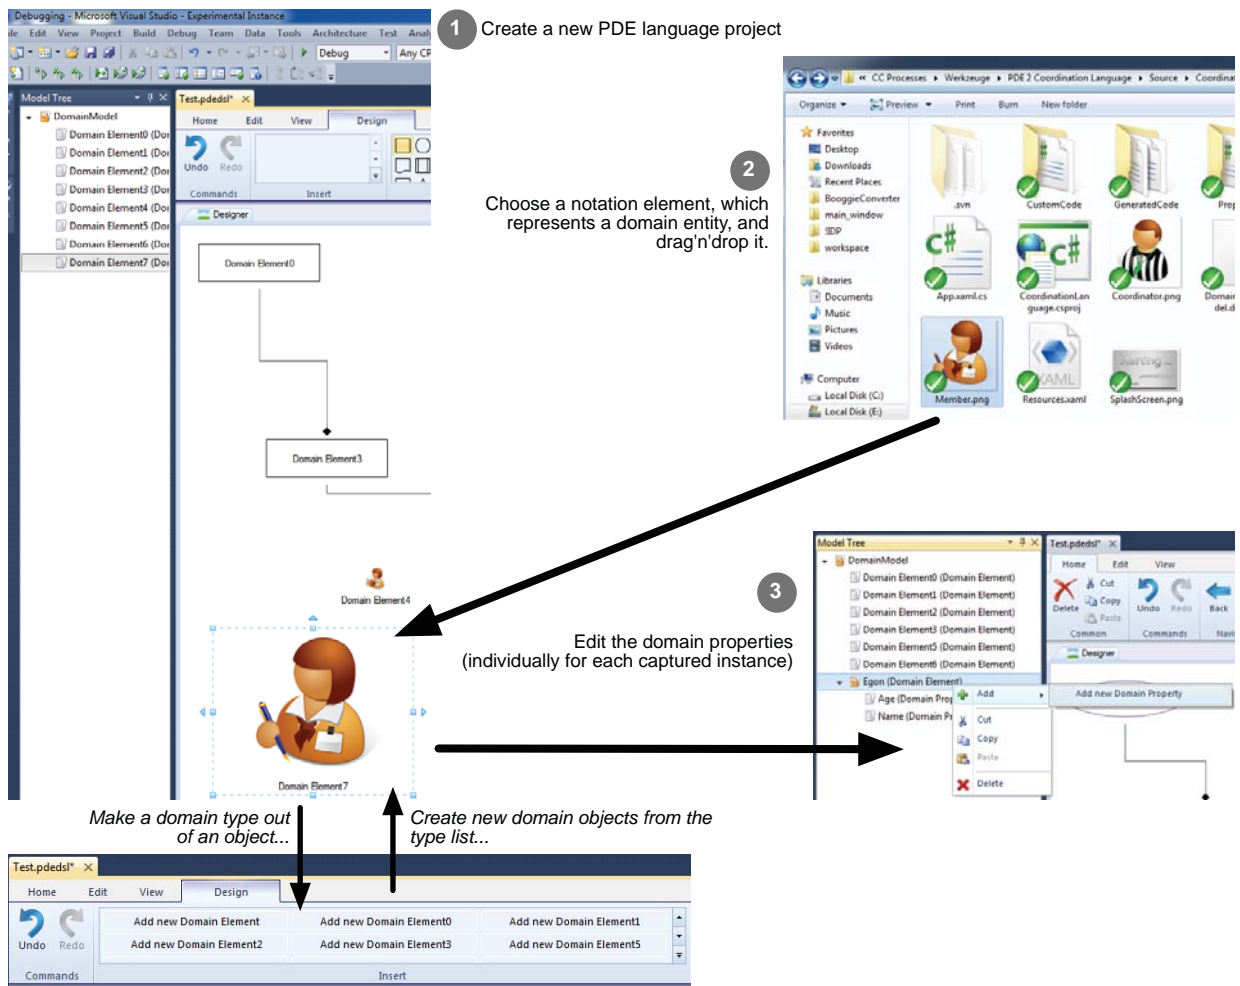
Debugging - Microsoft Visual Studio - Experimental Instance

ile Edit View Project Build Debug Team Data Tools Architecture Test Analy

Debug Any CP

Model Tree

DomainModel
Domain Element0 (Dor
Domain Element1 (Dor
Domain Element2 (Dor
Domain Element3 (Dor
Domain Element4 (Dor
Domain Element5 (Dor
Domain Element6 (Dor
Domain Element7 (Dor

Test.pdedsl*

Home Edit View Design

Undo Redo

Commands Insert

Designer

Domain Element0

Domain Element3

Domain Element4

Domain Element7

1 Create a new PDE language project

CC Processes ▸ Werkzeuge ▸ PDE 2 Coordination Language ▸ Source ▸ Coordina

Organize ▾ Preview ▾ Print Burn New folder

Favorites
Desktop
Downloads
Recent Places
BoogieConverter
main_window
IIDP
workspace

Libraries
Documents
Music
Pictures
Videos

Computer
Local Disk (C:)
Local Disk (E:)

.svn CustomCode GeneratedCode Prop

App.xaml.cs CoordinationLanguage.csproj Coordinator.png Domain del.d

Member.png Resources.xaml SplashScreen.png

2

Choose a notation element, which represents a domain entity, and drag'n'drop it.

3

Edit the domain properties (individually for each captured instance)

Model Tree

DomainModel
Domain Element0 (Domain Element)
Domain Element1 (Domain Element)
Domain Element2 (Domain Element)
Domain Element3 (Domain Element)
Domain Element5 (Domain Element)
Domain Element6 (Domain Element)
Egon (Domain Element)
Age (Domain Prop
Name (Domain Pr

Test.pdedsl*

Home Edit View

Delete Cut Copy Paste Undo Redo Back

Common Commands Navi

Designer

Add
Cut
Copy
Paste
Delete

Add new Domain Property

Make a domain type out of an object...

Create new domain objects from the type list...

Test.pdedsl*

Home Edit View Design

Undo Redo

Commands

Add new Domain Element
Add new Domain Element0
Add new Domain Element1
Add new Domain Element2
Add new Domain Element3
Add new Domain Element5

Insert